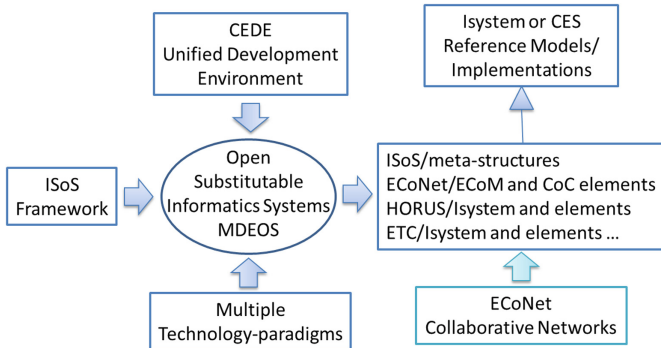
CEDE
Unified Development Environment

Isystem or CES
Reference Models/
Implementations

ISoS
Framework

Open
Substitutable
Informatics Systems
MDEOS

ISoS/meta-structures
ECoNet/ECoM and CoC elements
HORUS/Isystem and elements
ETC/Isystem and elements ...

Multiple
Technology-paradigms

ECoNet
Collaborative Networks